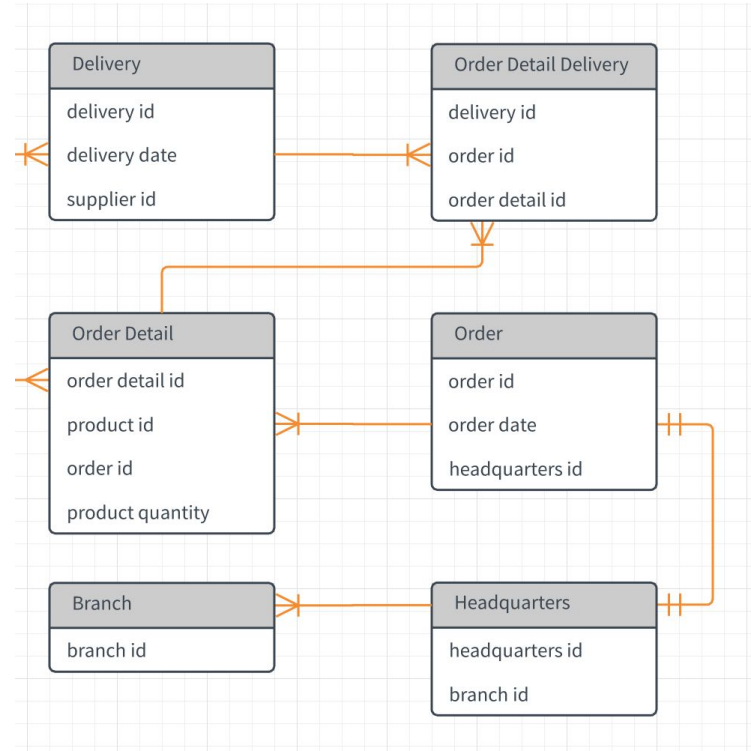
Delivery
delivery id
delivery date
supplier id

Order Detail Delivery
delivery id
order id
order detail id

Order Detail
order detail id
product id
order id
product quantity

Order
order id
order date
headquarters id

Branch
branch id

Headquarters
headquarters id
branch id